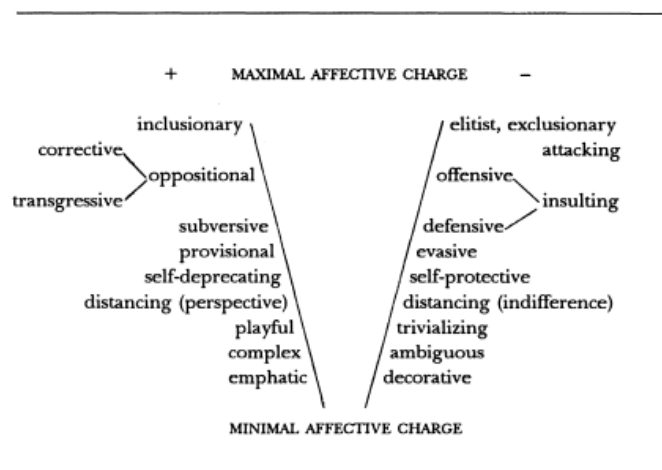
+ MAXIMAL AFFECTIVE CHARGE –

inclusionary
corrective
oppositional
transgressive
subversive
provisional
self-deprecating
distancing (perspective)
playful
complex
emphatic

elitist, exclusionary
attacking
offensive
insulting
defensive
evasive
self-protective
distancing (indifference)
trivializing
ambiguous
decorative

MINIMAL AFFECTIVE CHARGE